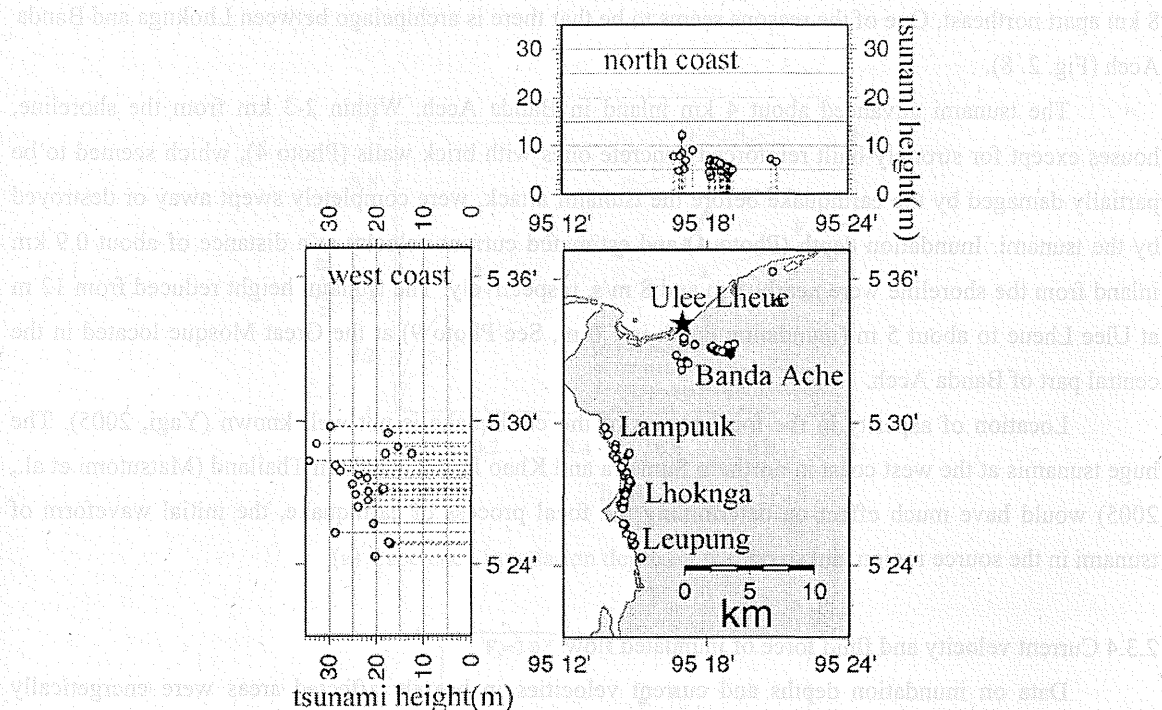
8 km east northeast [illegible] there is archipelago between Lhoknga and Banda Aceh (Fig. 2.8).

The tsunami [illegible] about 4 km inland in Banda Aceh. Within 2-3 km from the shoreline, houses except for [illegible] concrete or with brick walls (Photo 4), which seemed to be partially damaged by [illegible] were completely swept away or destroyed by the tsunami. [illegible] distance of about 0.9 km inland from the shoreline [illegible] height reduced from 12 m at Ulee Lheue to about 5 m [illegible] See Photo 7) at the Great Mosque located in the central part of Banda Aceh.

Location of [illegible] known (Yagi, 2005). The huge tsunamis at the west coast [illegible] Khao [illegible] Thailand (Matsutomi et al., 2005) would have much effect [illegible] process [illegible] the initial waveform of tsunami in the source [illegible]

2.3.4 Current velocity and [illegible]

Data on inundation depths and current velocities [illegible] areas were energetically

north coast

30 20 10 0

30 20 10 0

tsunami height(m)

95 12' 95 18' 95 24'

30 20 10 0

west coast

5 36' 5 30' 5 24'

5 36' 5 30' 5 24'

Ulee Lheue

Banda Ache

Lampuuk

Lhoknga

Leupung

0 5 10

km

30 20 10 0

95 12' 95 18' 95 24'

tsunami height(m)